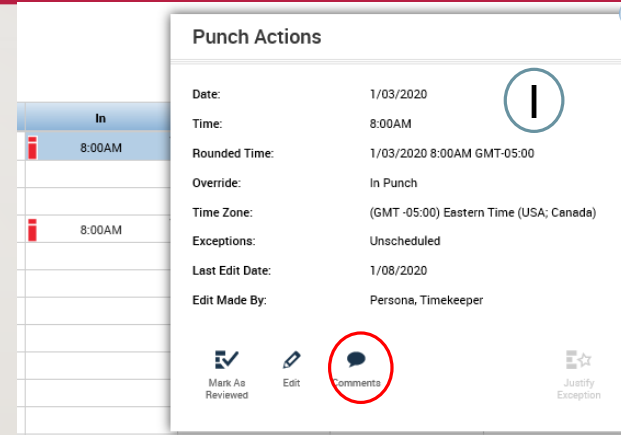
In

8:00AM

8:00AM

Punch Actions

I

| | |
|---|---|
| Date: | 1/03/2020 |
| Time: | 8:00AM |
| Rounded Time: | 1/03/2020 8:00AM GMT-05:00 |
| Override: | In Punch |
| Time Zone: | (GMT -05:00) Eastern Time (USA; Canada) |
| Exceptions: | Unscheduled |
| Last Edit Date: | 1/08/2020 |
| Edit Made By: | Persona, Timekeeper |

Mark As Reviewed

Edit

Comments

Justify Exception